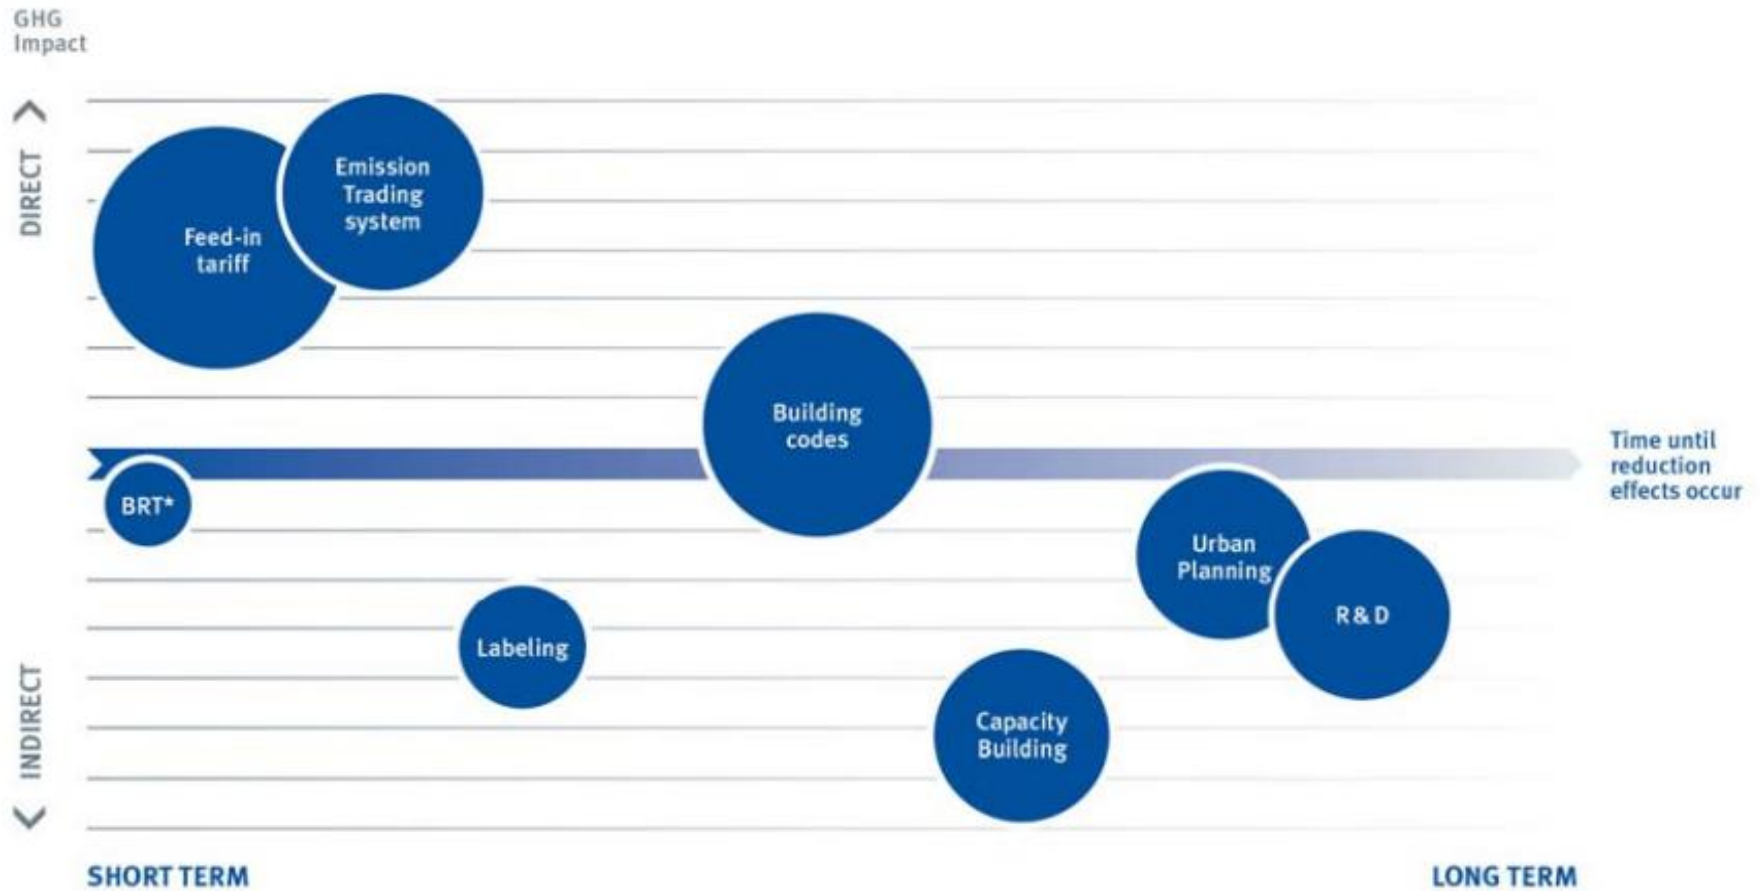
GHG Impact

DIRECT

INDIRECT

Emission Trading system

Feed-in tariff

Building codes

Time until reduction effects occur

BRT*

Urban Planning

R & D

Labeling

Capacity Building

SHORT TERM

LONG TERM